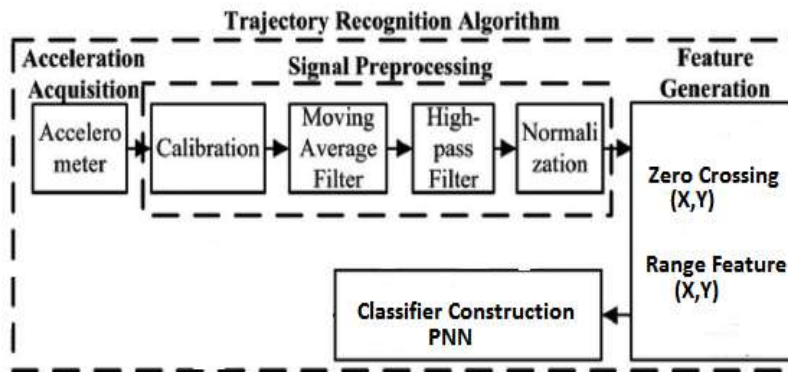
Trajectory Recognition Algorithm

Acceleration Acquisition

Signal Preprocessing

Feature Generation

Accelerometer

Calibration

Moving Average Filter

High-pass Filter

Normalization

Zero Crossing (X,Y)

Range Feature (X,Y)

Classifier Construction PNN